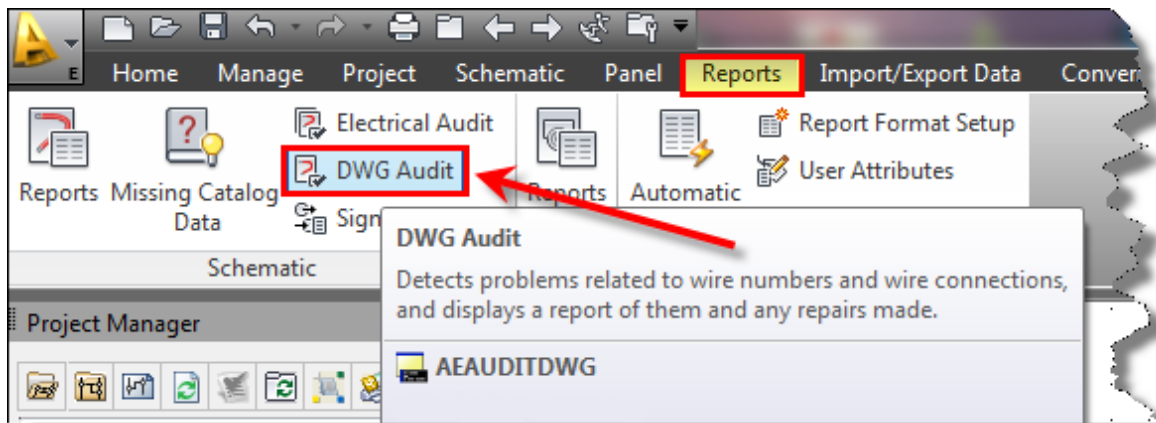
E

Home Manage Project Schematic Panel Reports Import/Export Data Conver

Reports Missing Catalog Data

Electrical Audit

DWG Audit

Sign

Reports

Automatic

Report Format Setup

User Attributes

Schematic

Project Manager

DWG Audit

Detects problems related to wire numbers and wire connections, and displays a report of them and any repairs made.

AEAUDITDWG